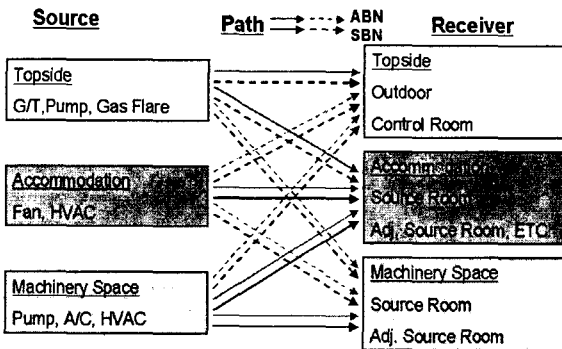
Source

Path ABN SBN

Receiver

Topside
G/T, Pump, Gas Flare

Accommodation
Fan, HVAC

Machinery Space
Pump, A/C, HVAC

Topside
Outdoor
Control Room

Accommodation
Source Room
Adj. Source Room, ETC

Machinery Space
Source Room
Adj. Source Room